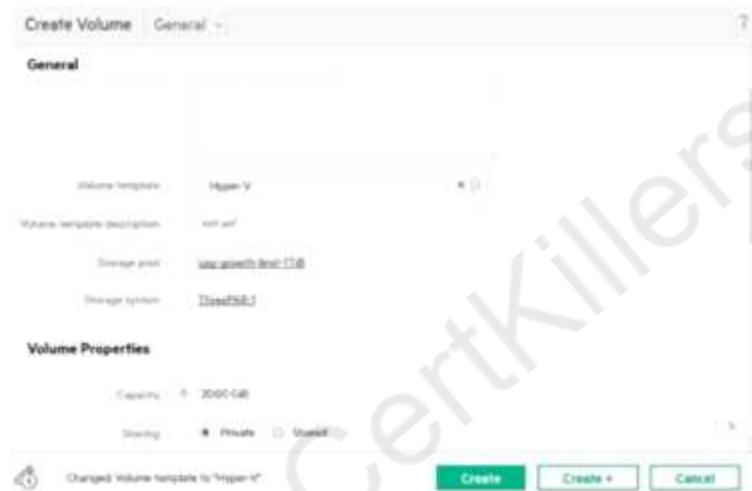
Create Volume General

?

General

Volume template Hyper-V

Volume template description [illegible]

Storage pool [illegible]

Storage system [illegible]

Volume Properties

Capacity 20.00 GiB

Sharing Private Shared

Changed Volume template to "Hyper-V"

Create

Create +

Cancel

CertKillers